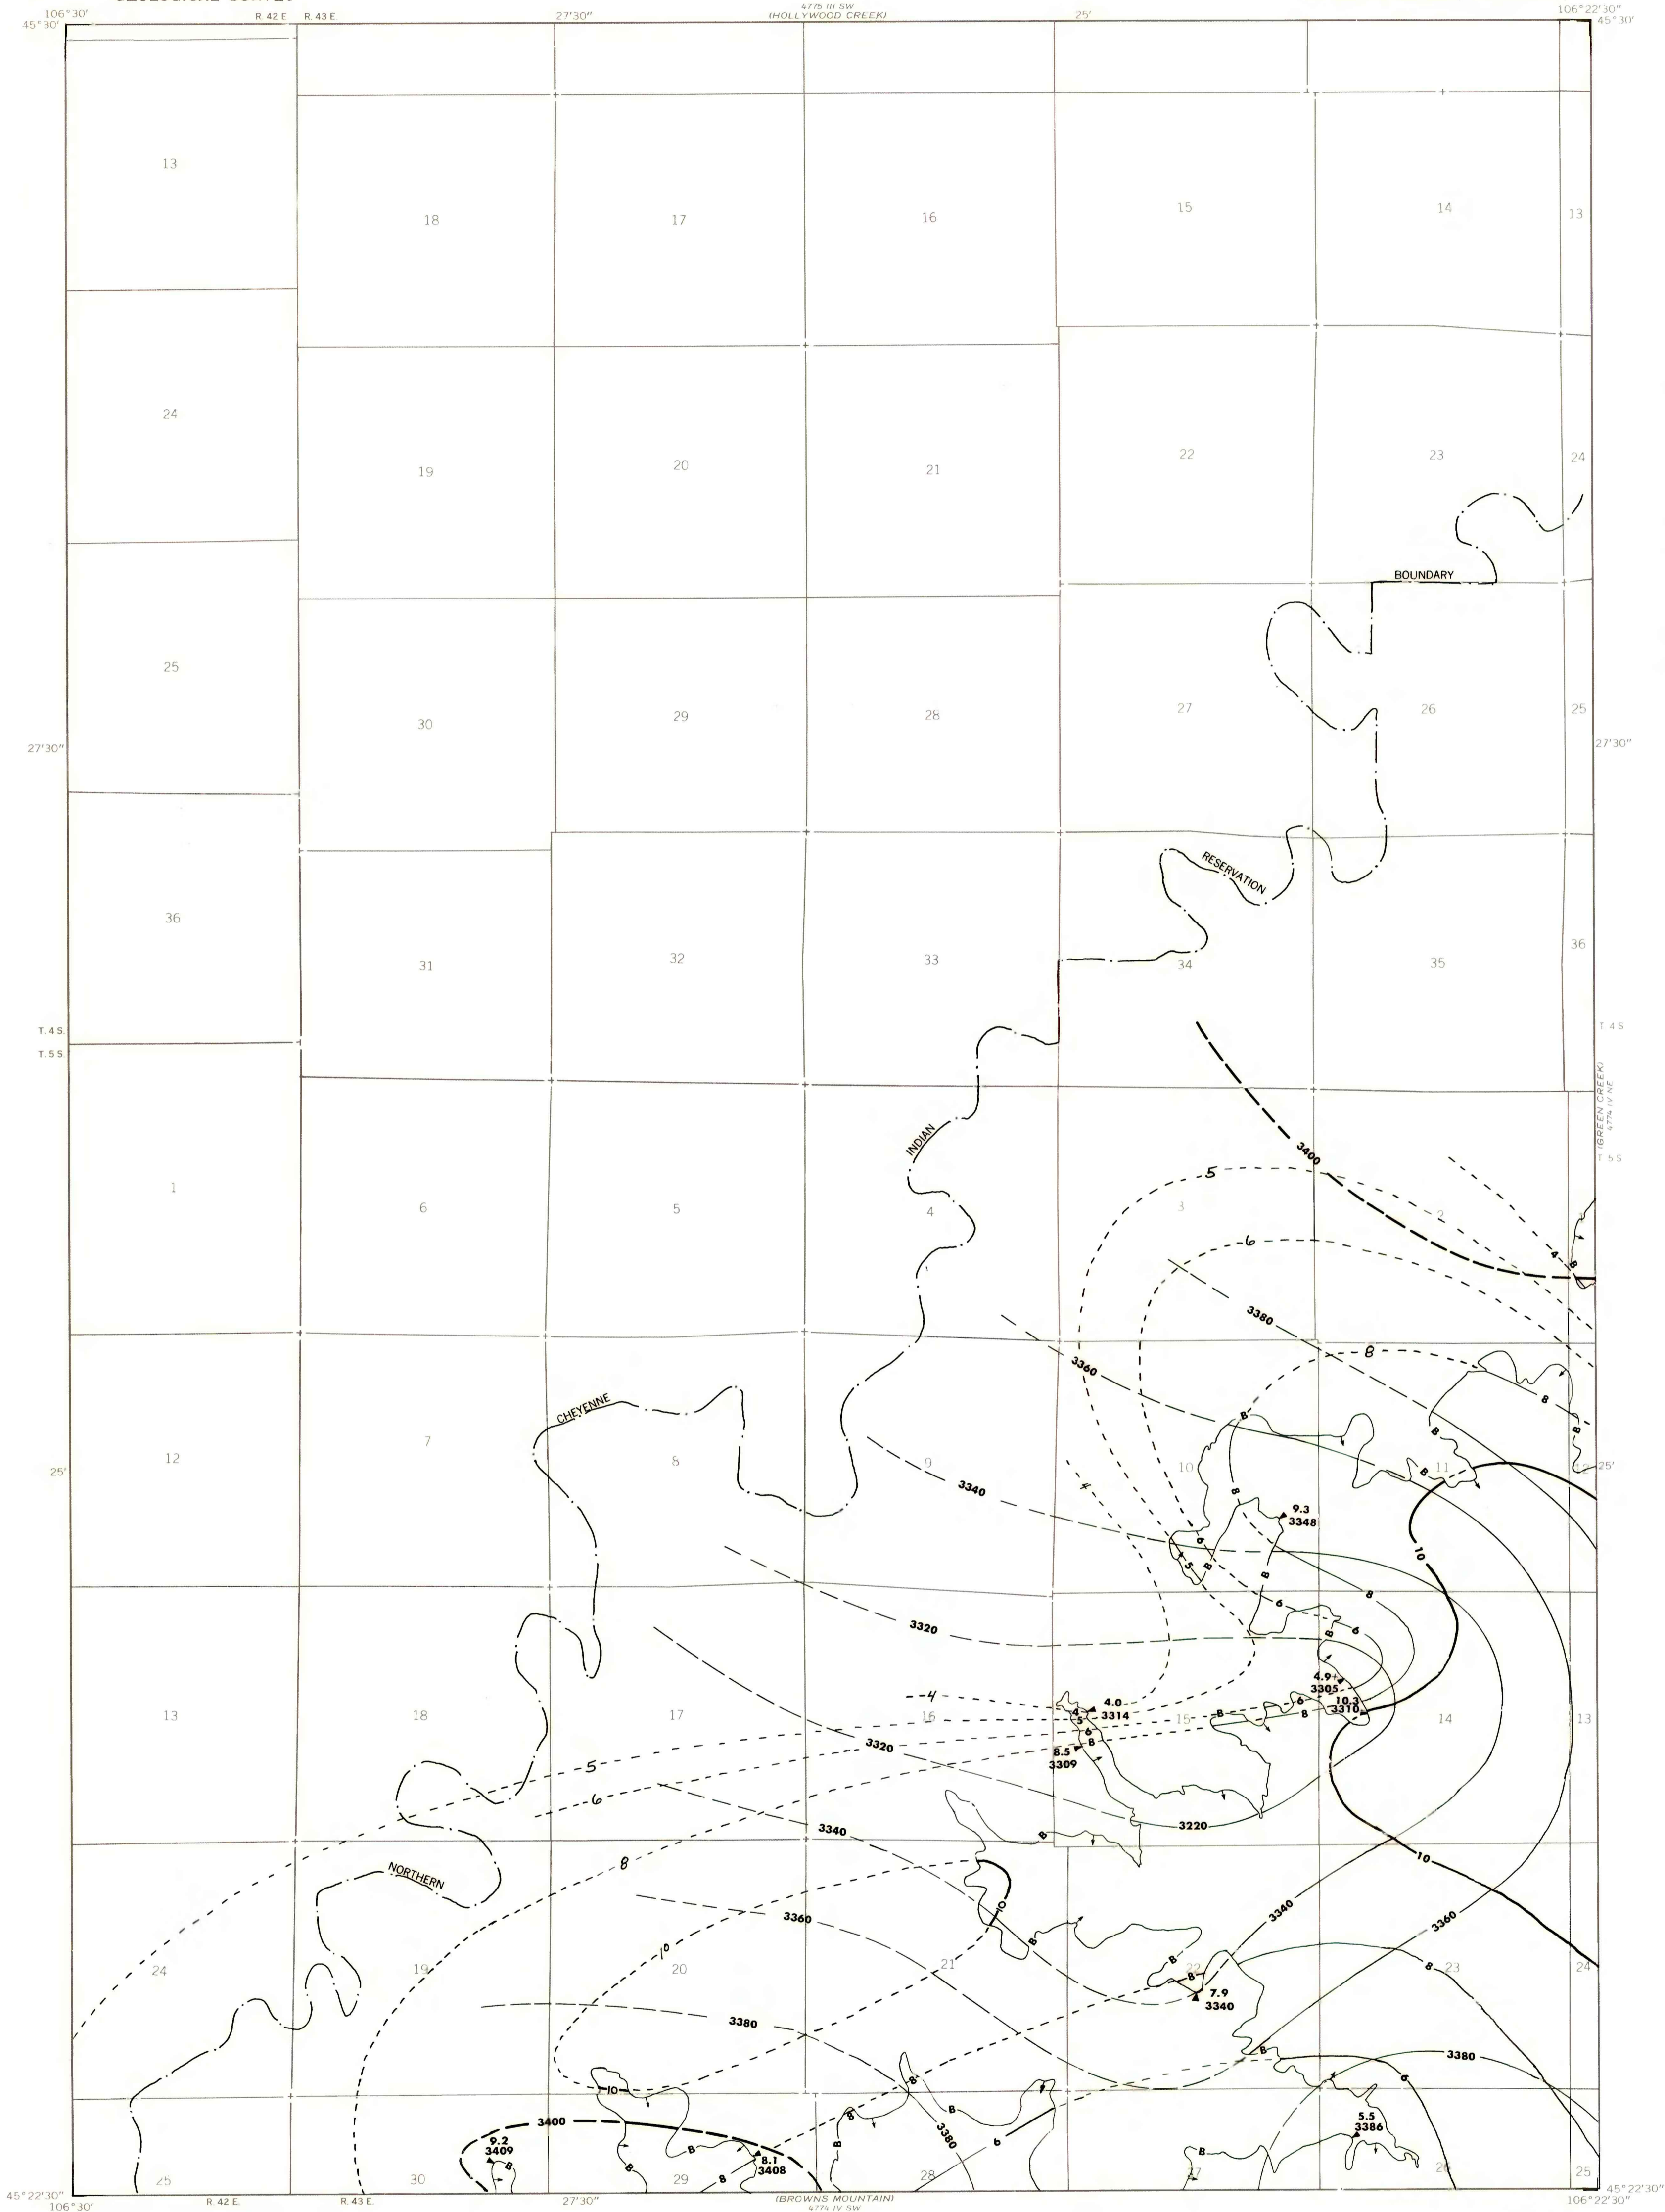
106°30'
45°30'
R. 42 E.
R. 43 E.
27'30"
4775 III SW
(HOLLYWOOD CREEK)
25'
106°22'30"
45°30'

13
18
17
16
15
14
13

24
19
20
21
22
23
24

BOUNDARY

25
30
29
28
27
26
25

27'30"
27'30"

RESERVATION

36
31
32
33
34
35
36

T. 4 S.
T. 5 S.
T. 4 S.
T. 5 S.

(GREEN CREEK)
4774 IV NE

INDIAN

3400

5

1
6
5
4
3
2

6

3380

3360

8

CHEYENNE

12
7
8
9
10
11
12
25'
25'

3340

9.3
3348

10

3320

4.9+
3305
10.3
3310

4
4.0
3314

13
18
17
16
15
14
13

3320

8.5
3309

5
6

3220

3340

NORTHERN

8

10

3360

3340

3360

10

24
19
20
21
22
23
24

7.9
3340

3380

3380

10

3400

9.2
3409

8.1
3408

3380

5.5
3386

25
30
29
28
27
26
25

45°22'30"
106°30'
R. 42 E.
R. 43 E.
27'30"
(BROWNS MOUNTAIN)
4774 IV SW
45°22'30"
106°22'30"